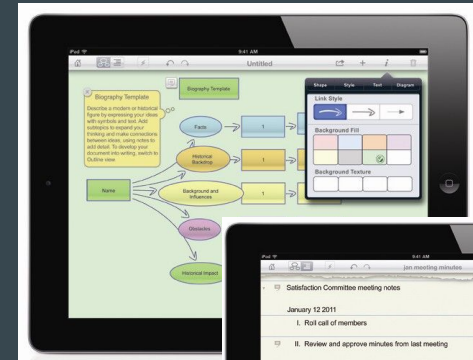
iPad
9:41 AM
Untitled
Shape
Style
Text
Diagram
Link Style
Background Fill
Background Texture
Biography Template
Describe a modern or historical figure by expressing your ideas with symbols and text. Add subtopics to expand your thinking and make connections between ideas, using notes to add detail. To develop your document into writing, switch to Outline view.
Biography Template
Facts
1
Historical Backdrop
Name
Background and Influences
1
Obstacles
Historical Impact
9:41 AM
jan meeting minutes
Satisfaction Committee meeting notes
January 12 2011
I. Roll call of members
II. Review and approve minutes from last meeting